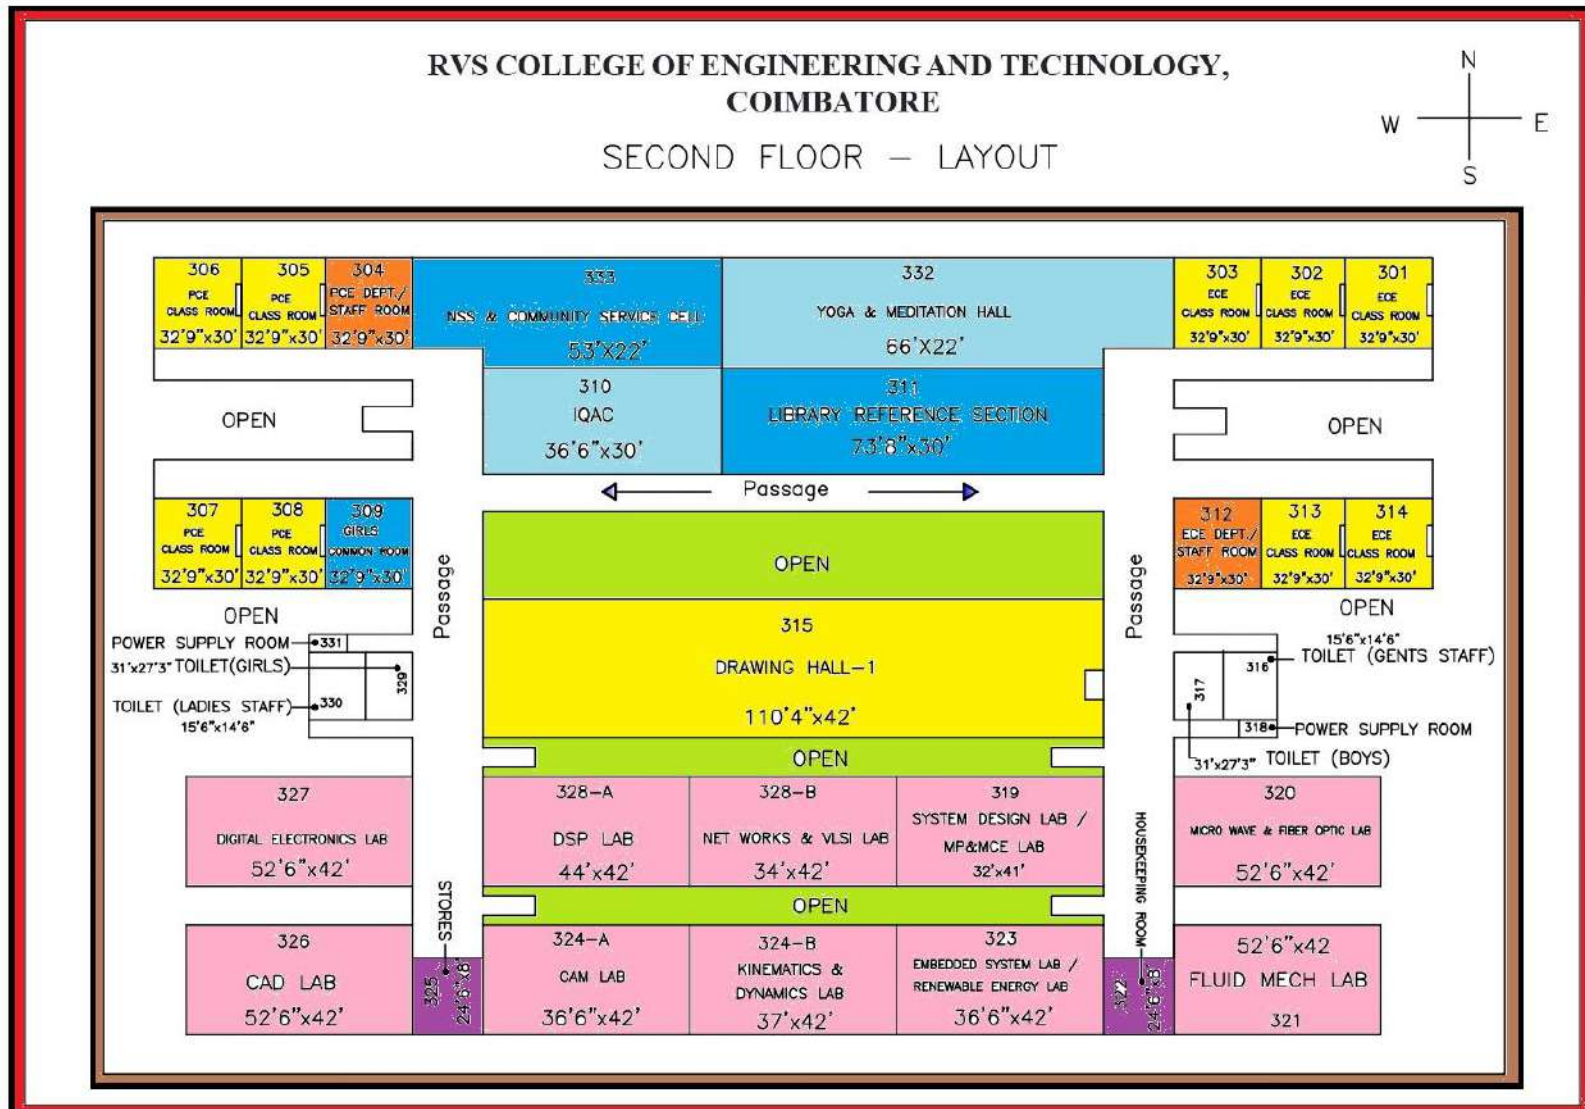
RVS COLLEGE OF ENGINEERING AND TECHNOLOGY, COIMBATORE

SECOND FLOOR — LAYOUT

N
W
E
S

306
PCE
CLASS ROOM
32'9"x30'

305
PCE
CLASS ROOM
32'9"x30'

304
PCE DEPT./
STAFF ROOM
32'9"x30'

333
NSS & COMMUNITY SERVICE CELL
53'x22'

332
YOGA & MEDITATION HALL
66'X22'

303
ECE
CLASS ROOM
32'9"x30'

302
ECE
CLASS ROOM
32'9"x30'

301
ECE
CLASS ROOM
32'9"x30'

OPEN

310
IQAC
36'6"x30'

311
LIBRARY REFERENCE SECTION
73'8"x30'

OPEN

Passage

307
PCE
CLASS ROOM
32'9"x30'

308
PCE
CLASS ROOM
32'9"x30'

309
GIRLS
COMMON ROOM
32'9"x30'

OPEN

312
ECE DEPT./
STAFF ROOM
32'9"x30'

313
ECE
CLASS ROOM
32'9"x30'

314
ECE
CLASS ROOM
32'9"x30'

OPEN

Passage

Passage

OPEN

POWER SUPPLY ROOM 331
31'x27'3" TOILET(GIRLS) 329
TOILET (LADIES STAFF) 330
15'6"x14'6"

315
DRAWING HALL-1
110'4"x42'

15'6"x14'6"
316 TOILET (GENTS STAFF)
317
318 POWER SUPPLY ROOM
31'x27'3" TOILET (BOYS)

OPEN

327
DIGITAL ELECTRONICS LAB
52'6"x42'

328-A
DSP LAB
44'x42'

328-B
NET WORKS & VLSI LAB
34'x42'

319
SYSTEM DESIGN LAB /
MP&MCE LAB
32'x41'

HOUSEKEEPING ROOM

320
MICRO WAVE & FIBER OPTIC LAB
52'6"x42'

STORES

OPEN

326
CAD LAB
52'6"x42'

325
24'6"x8'

324-A
CAM LAB
36'6"x42'

324-B
KINEMATICS &
DYNAMICS LAB
37'x42'

323
EMBEDDED SYSTEM LAB /
RENEWABLE ENERGY LAB
36'6"x42'

322
24'6"x8'

52'6"x42
FLUID MECH LAB
321